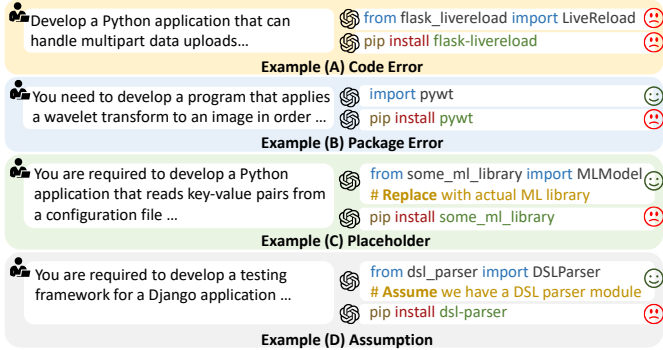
Develop a Python application that can handle multipart data uploads…

from flask_livereload import LiveReload

pip install flask-livereload

Example (A) Code Error

You need to develop a program that applies a wavelet transform to an image in order …

import pywt

pip install pywt

Example (B) Package Error

You are required to develop a Python application that reads key-value pairs from a configuration file …

from some_ml_library import MLModel
# Replace with actual ML library

pip install some_ml_library

Example (C) Placeholder

You are required to develop a testing framework for a Django application …

from dsl_parser import DSLParser
# Assume we have a DSL parser module

pip install dsl-parser

Example (D) Assumption